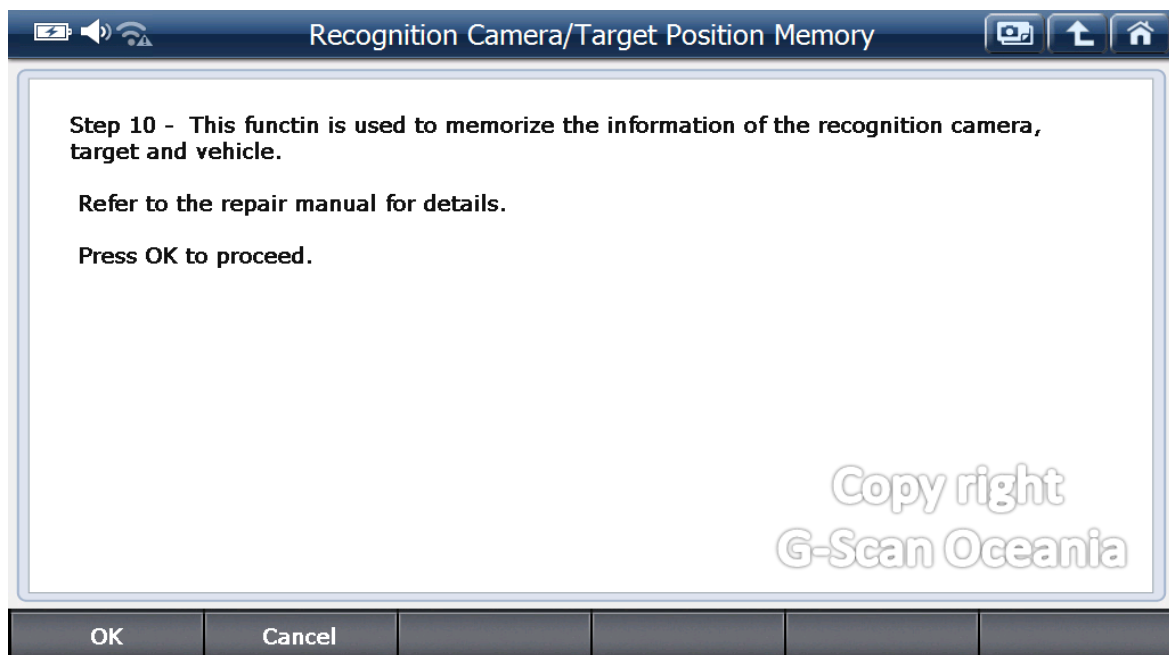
Recognition Camera/Target Position Memory

Step 10 - This functin is used to memorize the information of the recognition camera, target and vehicle.

Refer to the repair manual for details.

Press OK to proceed.

Copy right
G-Scan Oceania

OK
Cancel